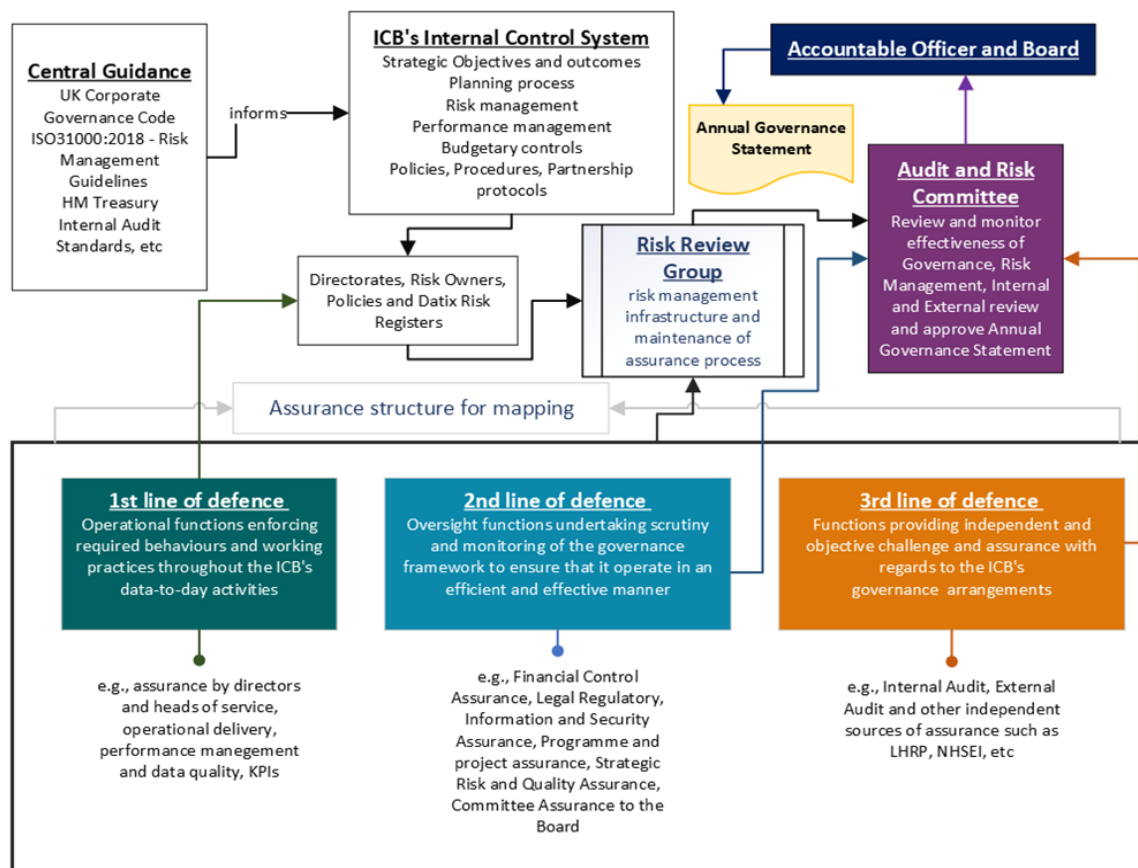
Central Guidance
UK Corporate Governance Code
ISO31000:2018 - Risk Management Guidelines
HM Treasury Internal Audit Standards, etc

informs

ICB's Internal Control System
Strategic Objectives and outcomes
Planning process
Risk management
Performance management
Budgetary controls
Policies, Procedures, Partnership protocols

Accountable Officer and Board

Annual Governance Statement

Audit and Risk Committee
Review and monitor effectiveness of Governance, Risk Management, Internal and External review and approve Annual Governance Statement

Directorates, Risk Owners, Policies and Datix Risk Registers

Risk Review Group
risk management infrastructure and maintenance of assurance process

Assurance structure for mapping

1st line of defence
Operational functions enforcing required behaviours and working practices throughout the ICB's data-to-day activities

2nd line of defence
Oversight functions undertaking scrutiny and monitoring of the governance framework to ensure that it operate in an efficient and effective manner

3rd line of defence
Functions providing independent and objective challenge and assurance with regards to the ICB's governance arrangements

e.g., assurance by directors and heads of service, operational delivery, performance manegement and data quality, KPIs

e.g., Financial Control Assurance, Legal Regulatory, Information and Security Assurance, Programme and project assurance, Strategic Risk and Quality Assurance, Committee Assurance to the Board

e.g., Internal Audit, External Audit and other independent sources of assurance such as LHRP, NHSEI, etc